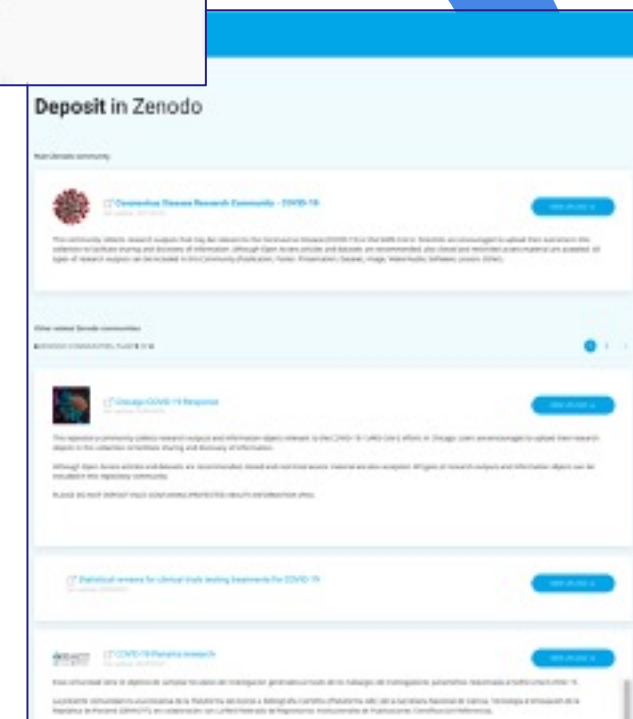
Deposit in Zenodo

Main Zenodo community

Coronavirus Disease Research Community - COVID-19

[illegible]

Other related Zenodo communities

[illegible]

Chicago COVID-19 Response

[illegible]

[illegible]

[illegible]

Statistical reviews for clinical trials testing treatments for COVID-19

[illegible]

COVID-19 Panama research

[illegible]

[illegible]